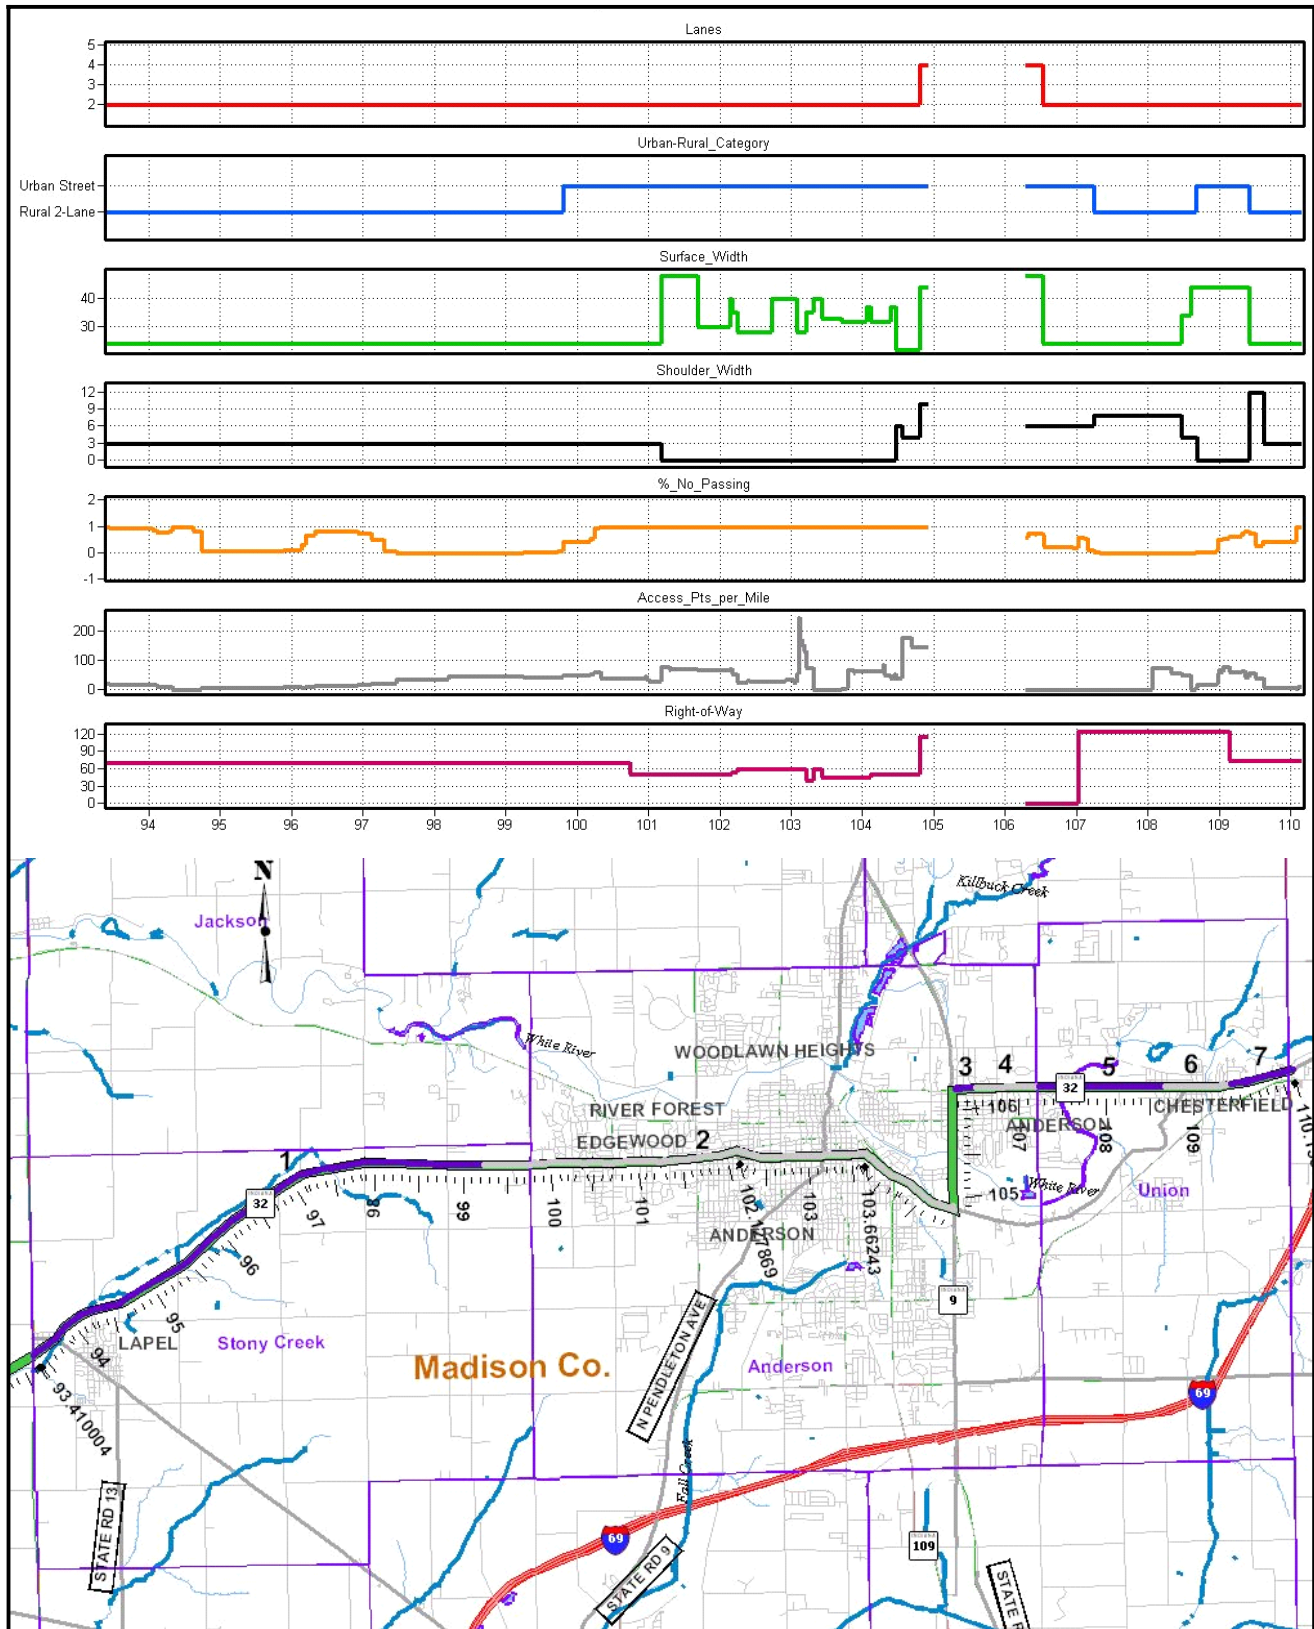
Lanes

5
4
3
2

Urban-Rural_Category

Urban Street
Rural 2-Lane

Surface_Width

40
30

Shoulder_Width

12
9
6
3
0

%_No_Passing

2
1
0
-1

Access_Pts_per_Mile

200
100
0

Right-of-Way

120
90
60
30
0

94 95 96 97 98 99 100 101 102 103 104 105 106 107 108 109 110

N

Jackson

Killbuck Creek

White River

WOODLAWN HEIGHTS

3 4 5 6 7

32

RIVER FOREST

106

CHESTERFIELD

110.

EDGEWOOD 2

ANDERSON

1

107

108

109

32

97

98

99

100

101

102.7869

103

103.66243

105

White River

Union

96

ANDERSON

9

95

LAPEL

Stony Creek

94

Madison Co.

Anderson

N PENDLETON AVE

69

93.410004

STATE RD 13

Fall Creek

69

109

STATE RD 9

STATE R